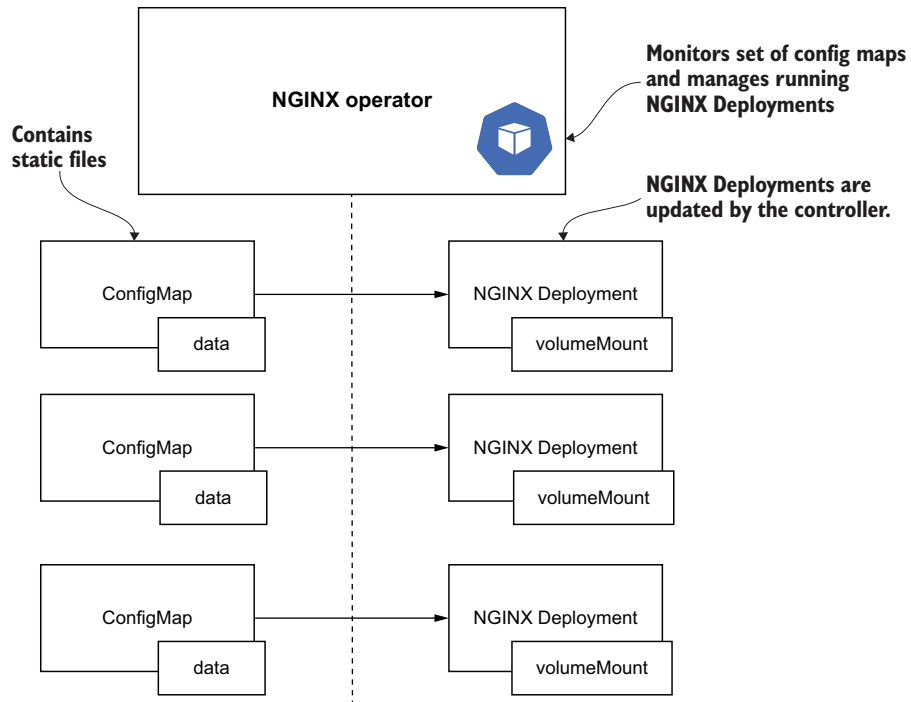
NGINX operator

Monitors set of config maps and manages running NGINX Deployments

Contains static files

NGINX Deployments are updated by the controller.

ConfigMap

data

NGINX Deployment

volumeMount

ConfigMap

data

NGINX Deployment

volumeMount

ConfigMap

data

NGINX Deployment

volumeMount